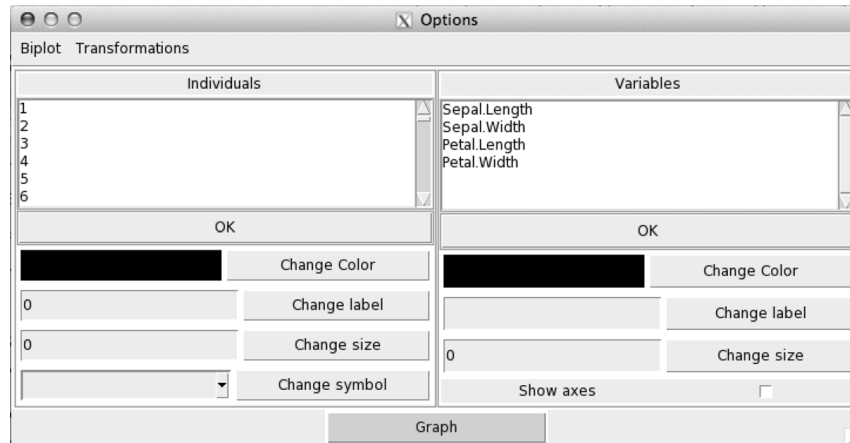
Options

Biplot Transformations

Individuals

1
2
3
4
5
6

OK

Change Color

0

Change label

0

Change size

Change symbol

Variables

Sepal.Length
Sepal.Width
Petal.Length
Petal.Width

OK

Change Color

Change label

0

Change size

Show axes

Graph